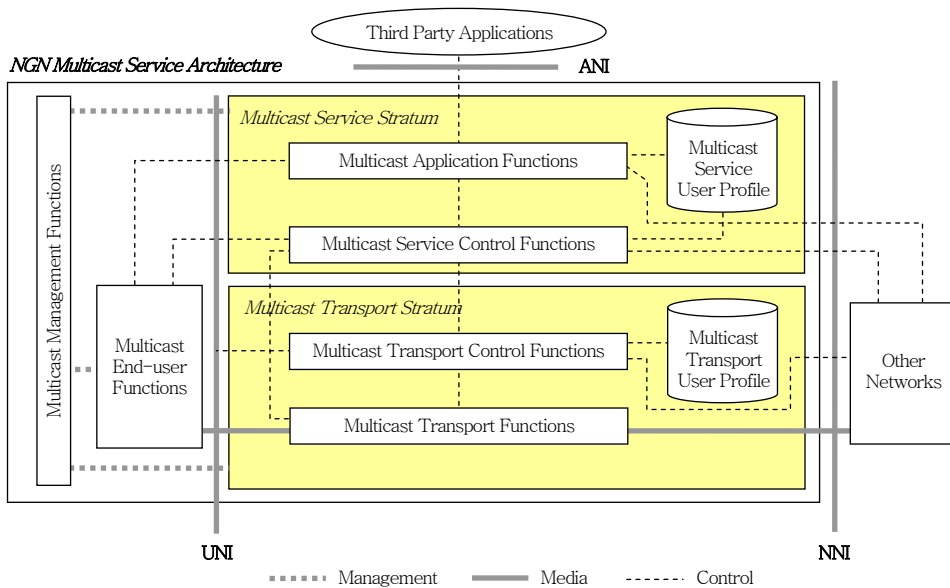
Third Party Applications

NGN Multicast Service Architecture

ANI

Multicast Management Functions

Multicast Service Stratum

Multicast Application Functions

Multicast Service User Profile

Multicast Service Control Functions

Multicast Transport Stratum

Multicast End-user Functions

Multicast Transport Control Functions

Multicast Transport User Profile

Other Networks

Multicast Transport Functions

UNI

NNI

Management

Media

Control